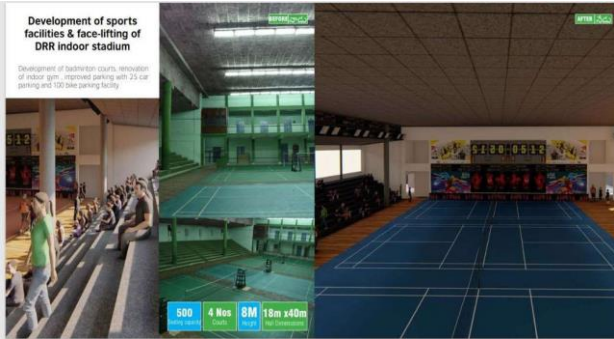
Development of sports facilities & face-lifting of DRR indoor stadium

Development of badminton courts, renovation of indoor gym, improved parking with 25 car parking and 100 bike parking facility

BEFORE

AFTER

500
Seating capacity

4 Nos
Courts

8M
Height

18m x40m
Hall Dimensions